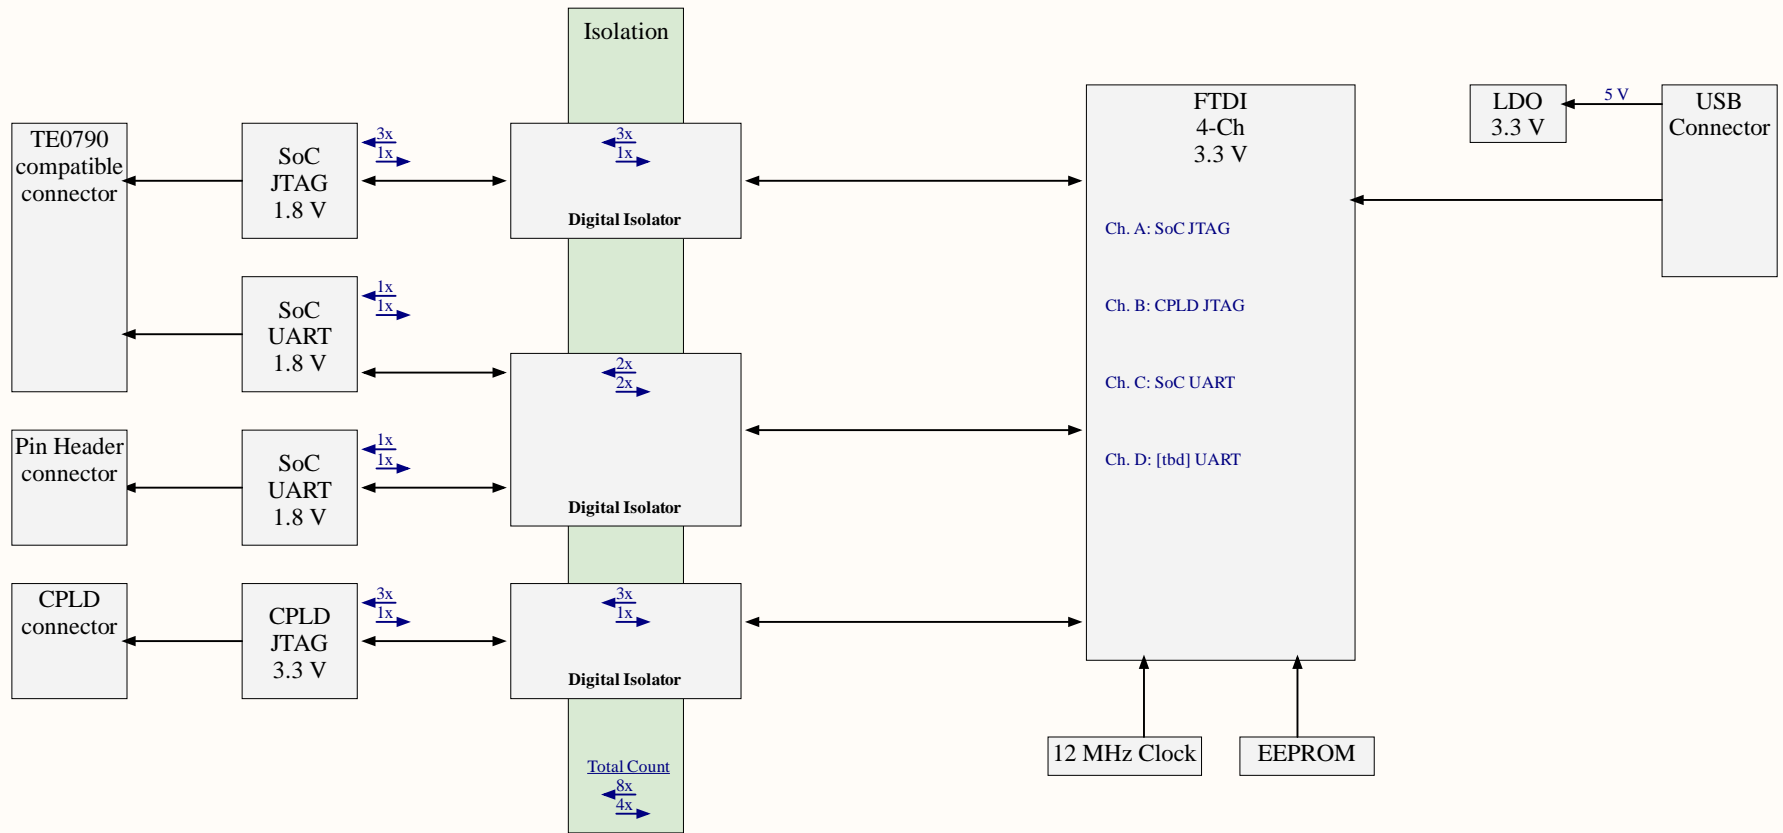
Isolation

TE0790 compatible connector

SoC JTAG 1.8 V

3x
1x

3x
1x

Digital Isolator

FTDI 4-Ch 3.3 V

Ch. A: SoC JTAG

Ch. B: CPLD JTAG

Ch. C: SoC UART

Ch. D: [tbd] UART

LDO 3.3 V

5 V

USB Connector

SoC UART 1.8 V

1x
1x

2x
2x

Digital Isolator

Pin Header connector

SoC UART 1.8 V

1x
1x

CPLD connector

CPLD JTAG 3.3 V

3x
1x

3x
1x

Digital Isolator

Total Count
8x
4x

12 MHz Clock

EEPROM